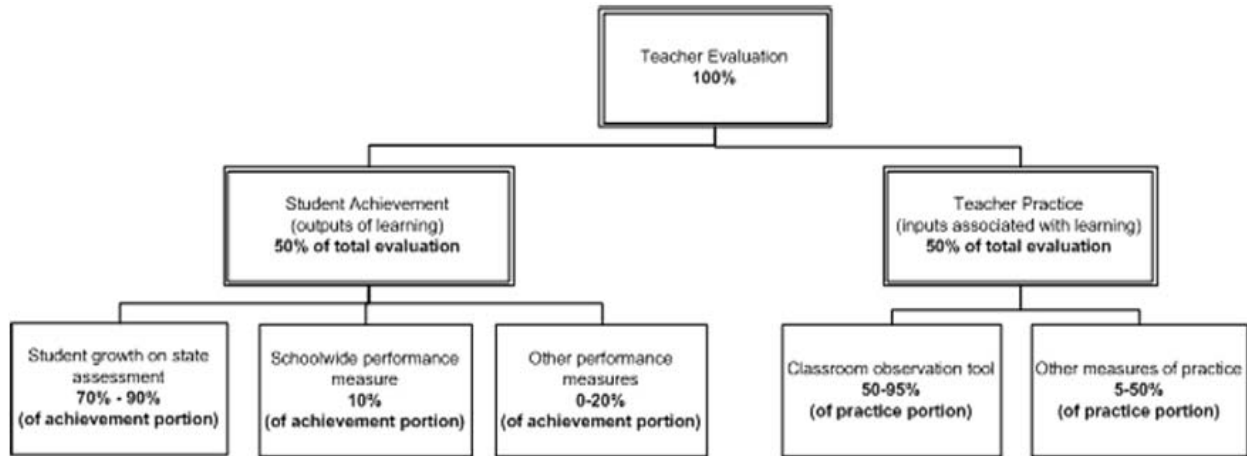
Teacher Evaluation
**100%**

Student Achievement
(outputs of learning)
**50% of total evaluation**

Teacher Practice
(inputs associated with learning)
**50% of total evaluation**

Student growth on state assessment
**70% - 90%**
**(of achievement portion)**

Schoolwide performance measure
**10%**
**(of achievement portion)**

Other performance measures
**0-20%**
**(of achievement portion)**

Classroom observation tool
**50-95%**
**(of practice portion)**

Other measures of practice
**5-50%**
**(of practice portion)**